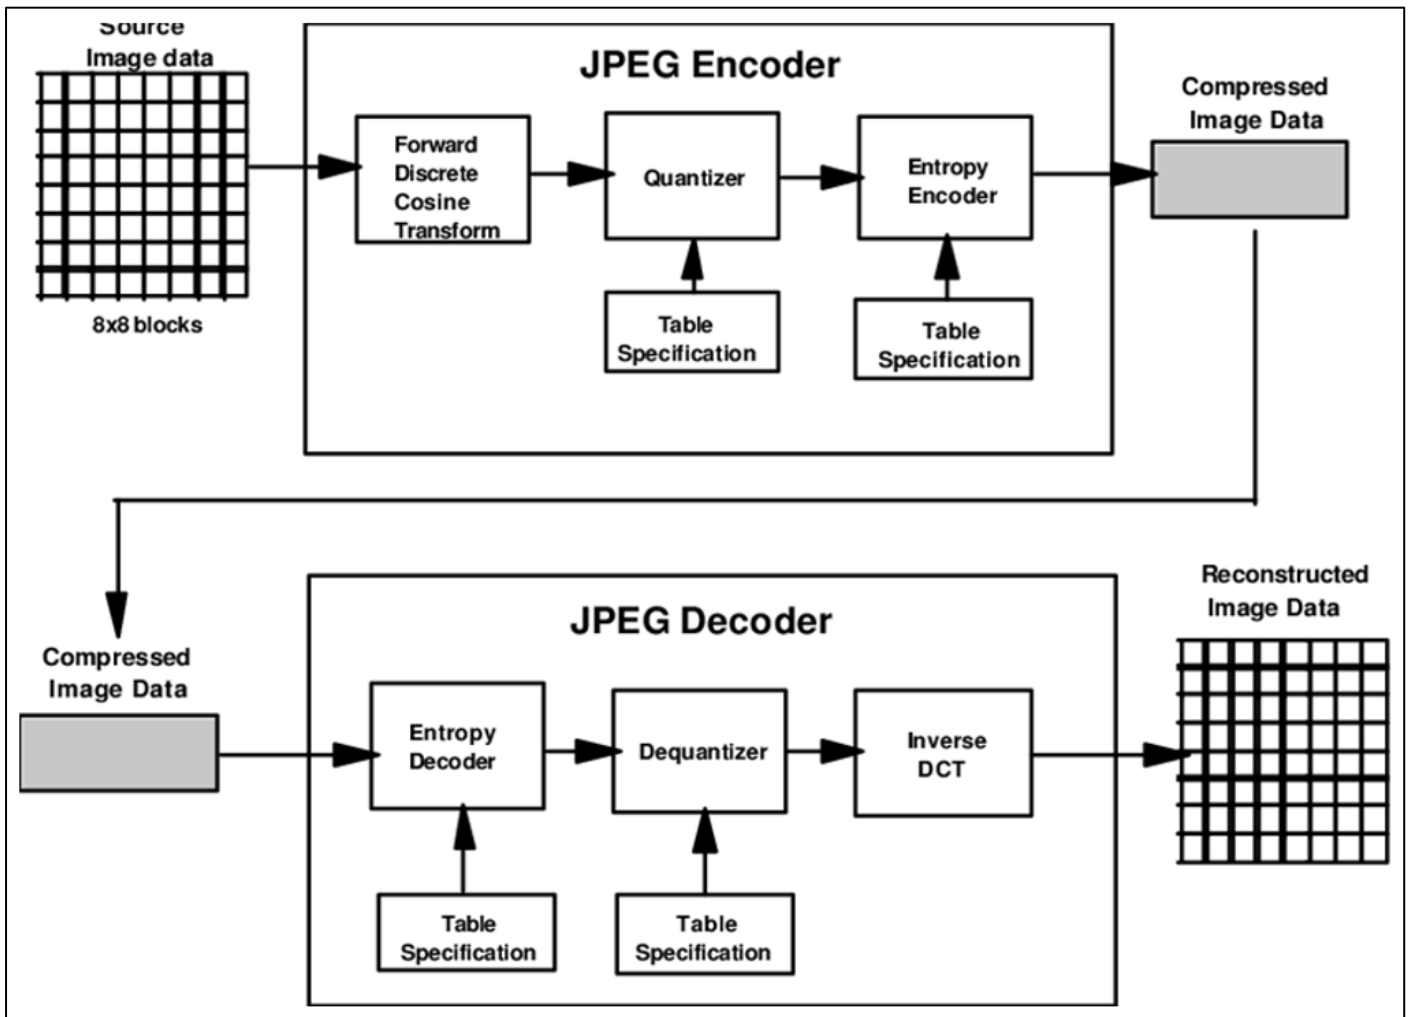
Source Image data

8x8 blocks

JPEG Encoder

Forward Discrete Cosine Transform

Quantizer

Table Specification

Entropy Encoder

Table Specification

Compressed Image Data

Compressed Image Data

JPEG Decoder

Entropy Decoder

Table Specification

Dequantizer

Table Specification

Inverse DCT

Reconstructed Image Data